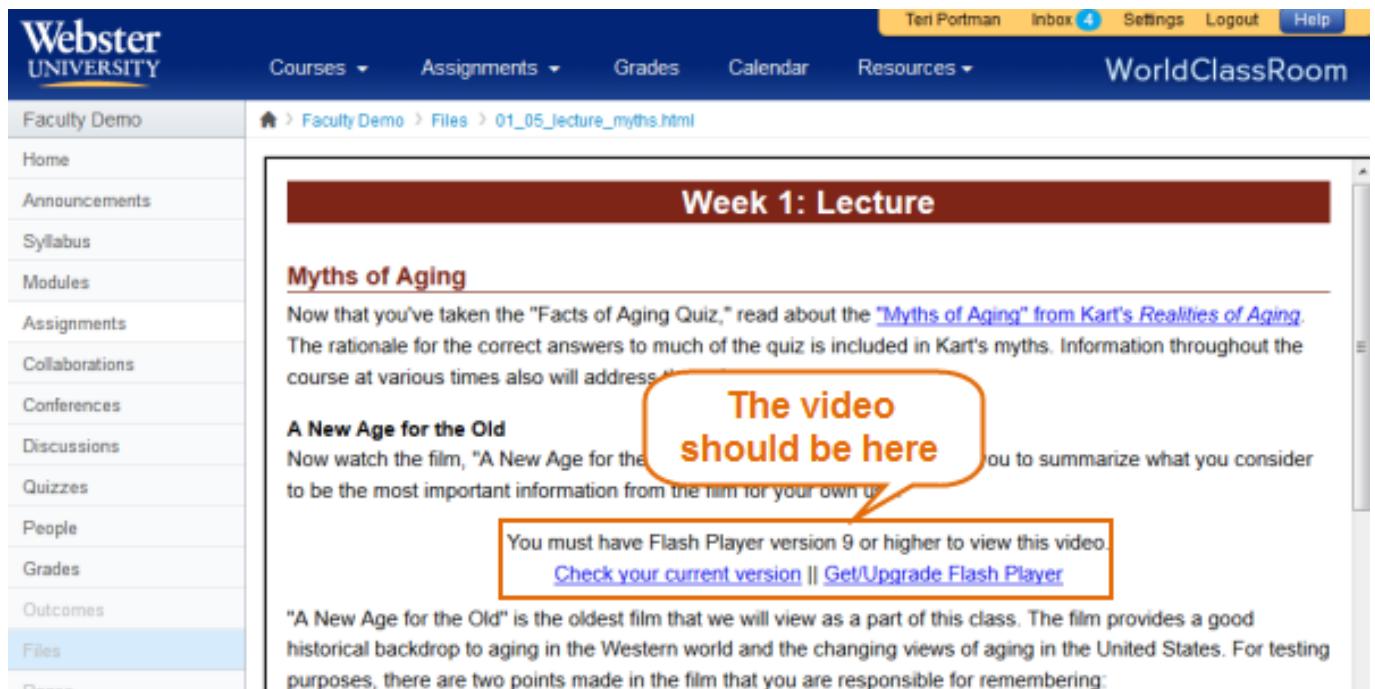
Webster UNIVERSITY

Teri Portman Inbox 4 Settings Logout Help

Courses Assignments Grades Calendar Resources WorldClassRoom

Faculty Demo
Home
Announcements
Syllabus
Modules
Assignments
Collaborations
Conferences
Discussions
Quizzes
People
Grades
Outcomes
Files
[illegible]

Faculty Demo > Files > 01_05_lecture_myths.html

Week 1: Lecture

Myths of Aging

Now that you've taken the "Facts of Aging Quiz," read about the "Myths of Aging" from Kart's Realities of Aging. The rationale for the correct answers to much of the quiz is included in Kart's myths. Information throughout the course at various times also will address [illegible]

A New Age for the Old

Now watch the film, "A New Age for the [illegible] you to summarize what you consider to be the most important information from the film for your own u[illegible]

The video should be here

You must have Flash Player version 9 or higher to view this video.
Check your current version || Get/Upgrade Flash Player

"A New Age for the Old" is the oldest film that we will view as a part of this class. The film provides a good historical backdrop to aging in the Western world and the changing views of aging in the United States. For testing purposes, there are two points made in the film that you are responsible for remembering: